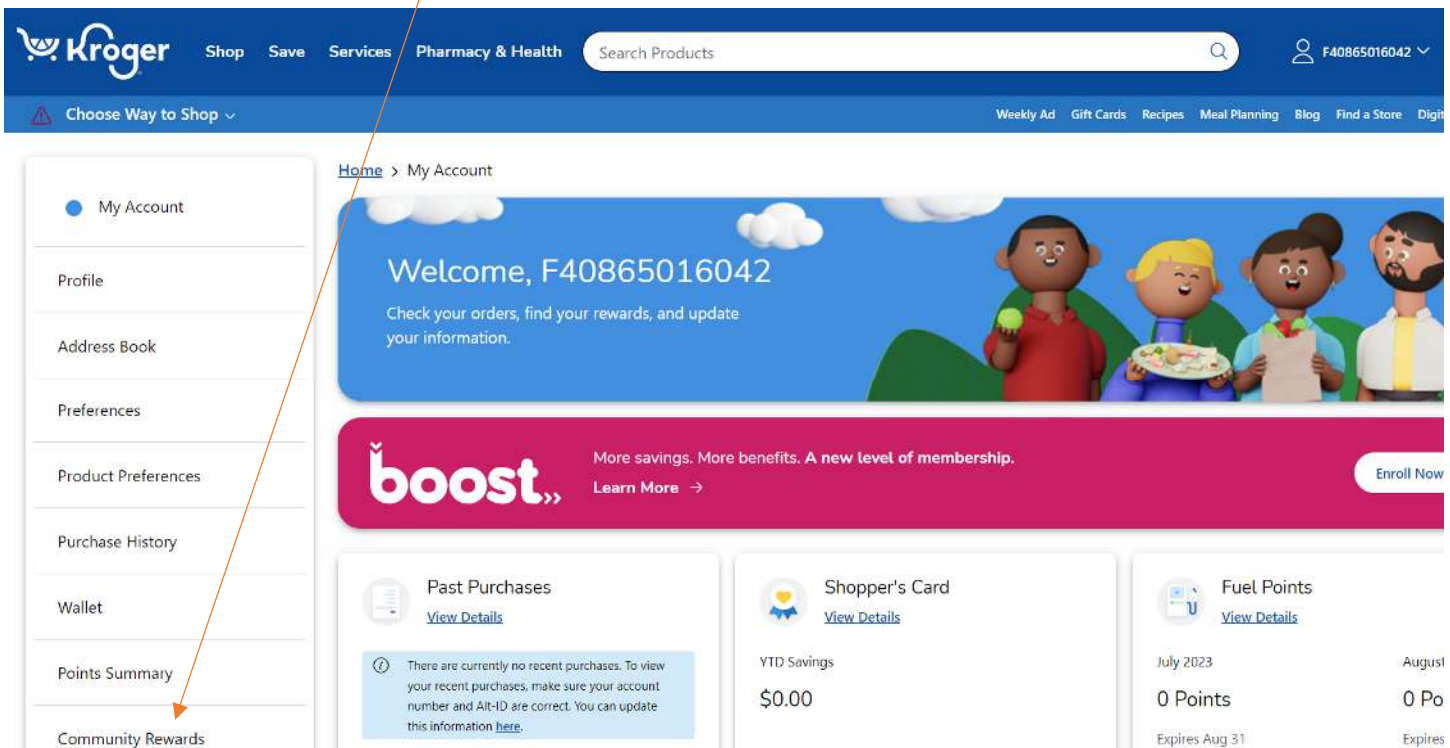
Kroger Shop Save Services Pharmacy & Health Search Products F40865016042

Choose Way to Shop

Weekly Ad Gift Cards Recipes Meal Planning Blog Find a Store Digi

My Account

Profile

Address Book

Preferences

Product Preferences

Purchase History

Wallet

Points Summary

Community Rewards

Home > My Account

Welcome, F40865016042

Check your orders, find your rewards, and update your information.

boost

More savings. More benefits. A new level of membership.

Learn More →

Enroll Now

Past Purchases

View Details

There are currently no recent purchases. To view your recent purchases, make sure your account number and Alt-ID are correct. You can update this information here.

Shopper's Card

View Details

YTD Savings

$0.00

Fuel Points

View Details

July 2023

0 Points

Expires Aug 31

August

0 Po

Expires